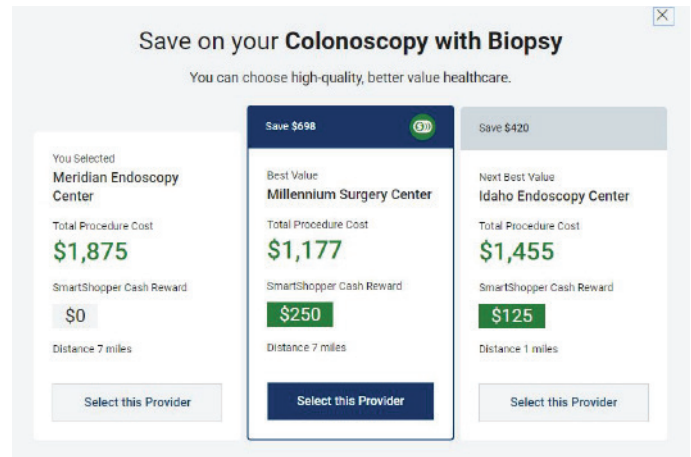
Save on your **Colonoscopy with Biopsy**

You can choose high-quality, better value healthcare.

You Selected
Meridian Endoscopy Center
Total Procedure Cost
$1,875
SmartShopper Cash Reward
$0
Distance 7 miles
Select this Provider

Save $698
Best Value
Millennium Surgery Center
Total Procedure Cost
$1,177
SmartShopper Cash Reward
$250
Distance 7 miles
Select this Provider

Save $420
Next Best Value
Idaho Endoscopy Center
Total Procedure Cost
$1,455
SmartShopper Cash Reward
$125
Distance 1 miles
Select this Provider